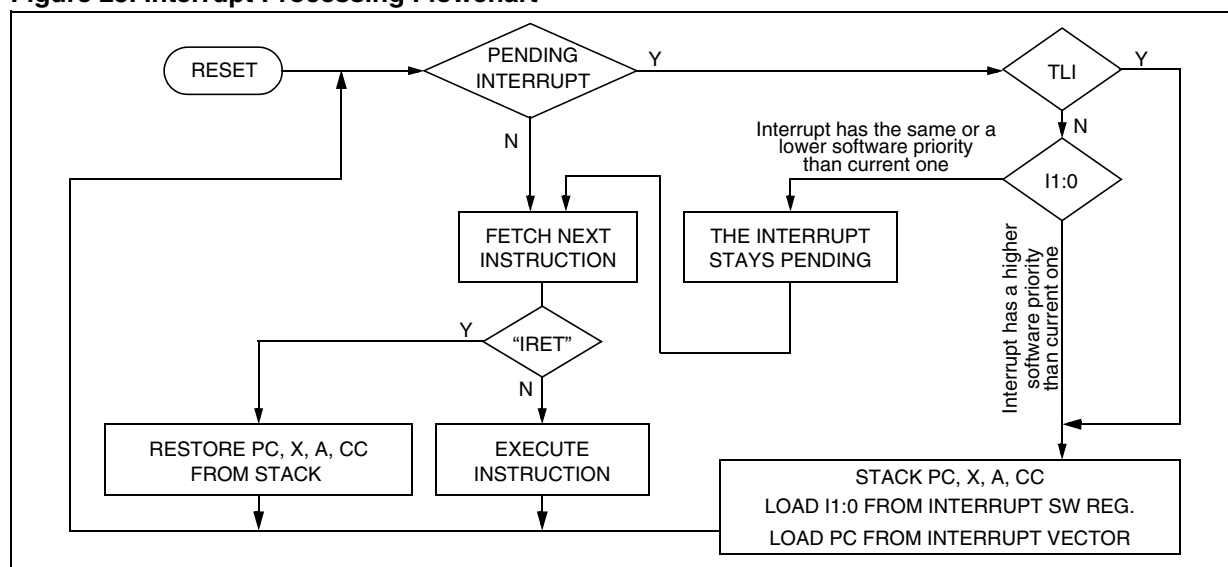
Figure 25. Interrupt Processing Flowchart

RESET

PENDING INTERRUPT

Y

TLI

Y

N

N

Interrupt has the same or a lower software priority than current one

I1:0

FETCH NEXT INSTRUCTION

THE INTERRUPT STAYS PENDING

Interrupt has a higher software priority than current one

Y

"IRET"

N

RESTORE PC, X, A, CC FROM STACK

EXECUTE INSTRUCTION

STACK PC, X, A, CC
LOAD I1:0 FROM INTERRUPT SW REG.
LOAD PC FROM INTERRUPT VECTOR